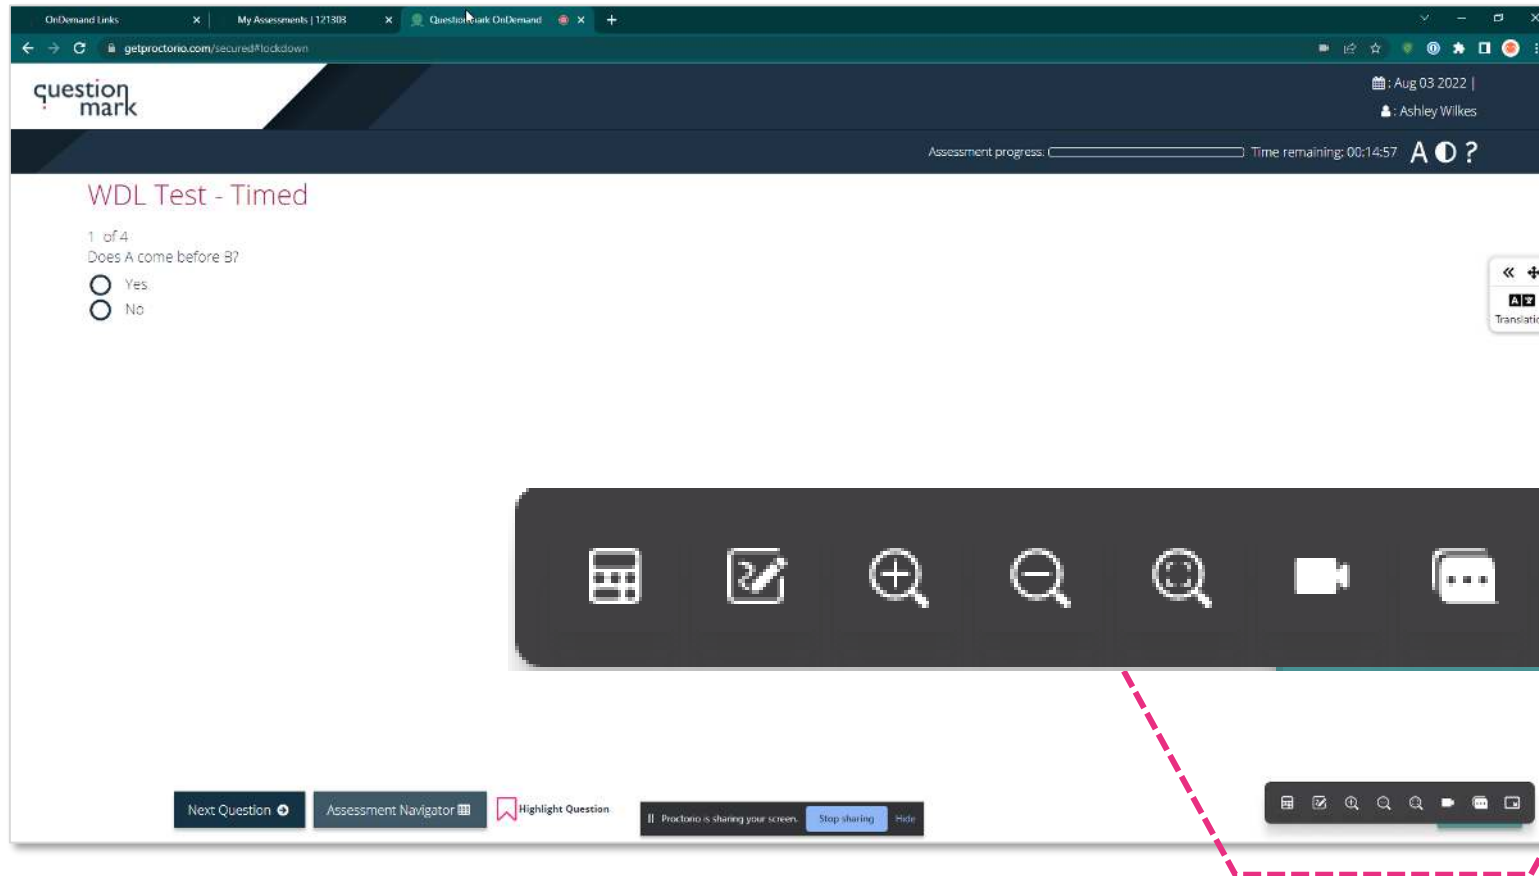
OnDemand Links × My Assessments | 121308 × Questionmark OnDemand ×

getproctorio.com/secured#lockdown

question mark

: Aug 03 2022 |

: Ashley Wilkes

Assessment progress: Time remaining: 00:14:57 A ?

WDL Test - Timed

1 of 4

Does A come before B?

Yes

No

Translatio

Next Question

Assessment Navigator

Highlight Question

Proctorio is sharing your screen. Stop sharing Hide